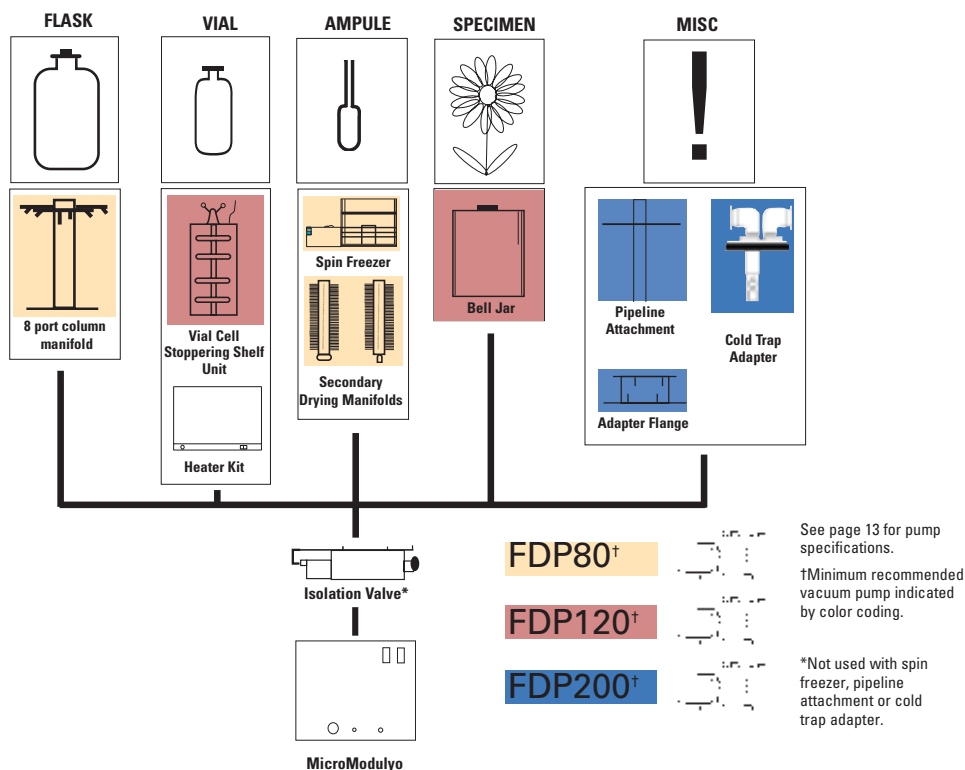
FLASK

8 port column manifold

VIAL

Vial Cell Stoppering Shelf Unit

Heater Kit

AMPULE

Spin Freezer

Secondary Drying Manifolds

SPECIMEN

Bell Jar

MISC

Pipeline Attachment

Cold Trap Adapter

Adapter Flange

Isolation Valve*

MicroModulyo

FDP80†

FDP120†

FDP200†

See page 13 for pump specifications.

†Minimum recommended vacuum pump indicated by color coding.

*Not used with spin freezer, pipeline attachment or cold trap adapter.